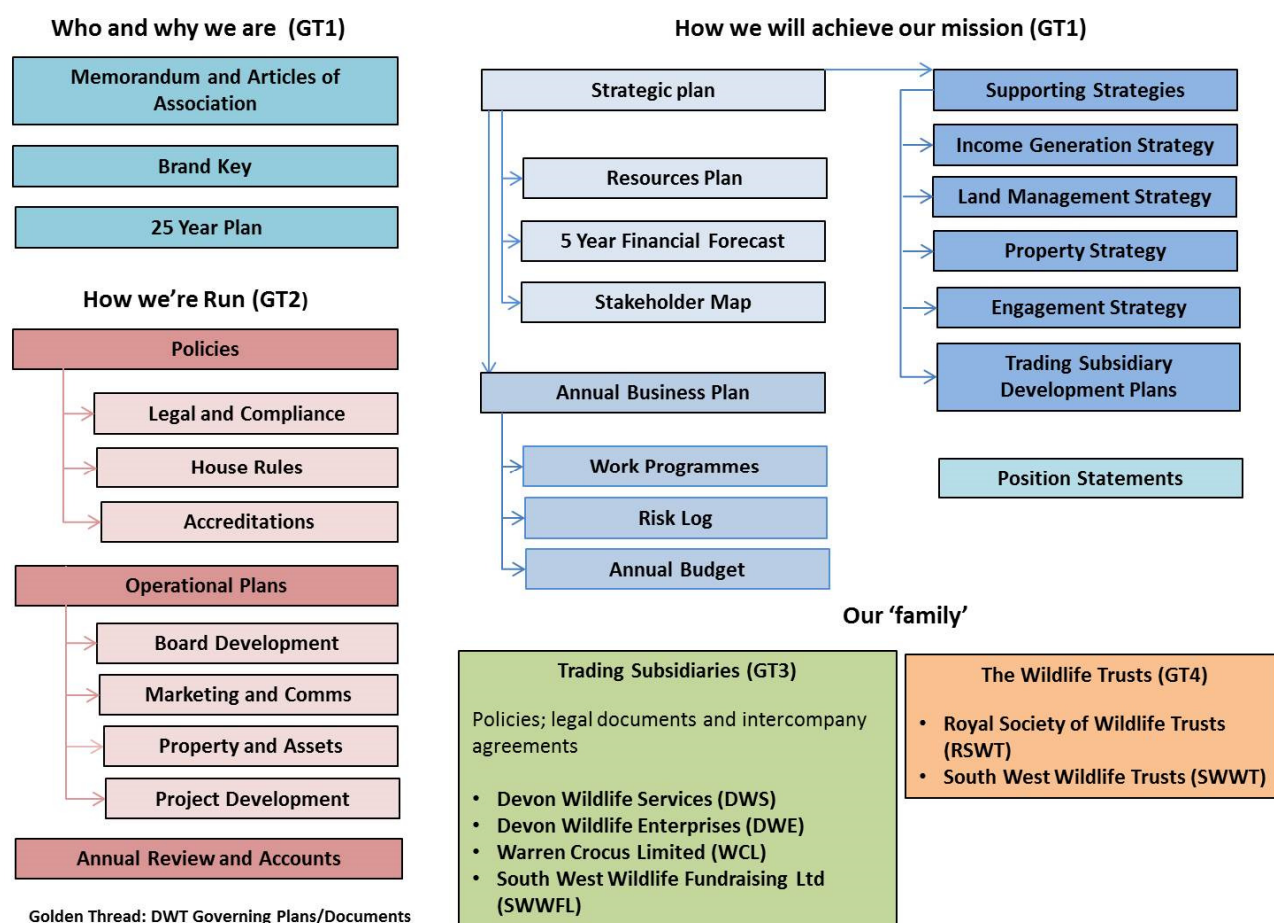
Who and why we are (GT1)

Memorandum and Articles of Association

Brand Key

25 Year Plan

How we're Run (GT2)

Policies

Legal and Compliance

House Rules

Accreditations

Operational Plans

Board Development

Marketing and Comms

Property and Assets

Project Development

Annual Review and Accounts

Golden Thread: DWT Governing Plans/Documents

How we will achieve our mission (GT1)

Strategic plan

Resources Plan

5 Year Financial Forecast

Stakeholder Map

Annual Business Plan

Work Programmes

Risk Log

Annual Budget

Supporting Strategies

Income Generation Strategy

Land Management Strategy

Property Strategy

Engagement Strategy

Trading Subsidiary Development Plans

Position Statements

Our 'family'

Trading Subsidiaries (GT3)

Policies; legal documents and intercompany agreements

- Devon Wildlife Services (DWS)
- Devon Wildlife Enterprises (DWE)
- Warren Crocus Limited (WCL)
- South West Wildlife Fundraising Ltd (SWWFL)

The Wildlife Trusts (GT4)

- Royal Society of Wildlife Trusts (RSWT)
- South West Wildlife Trusts (SWWT)